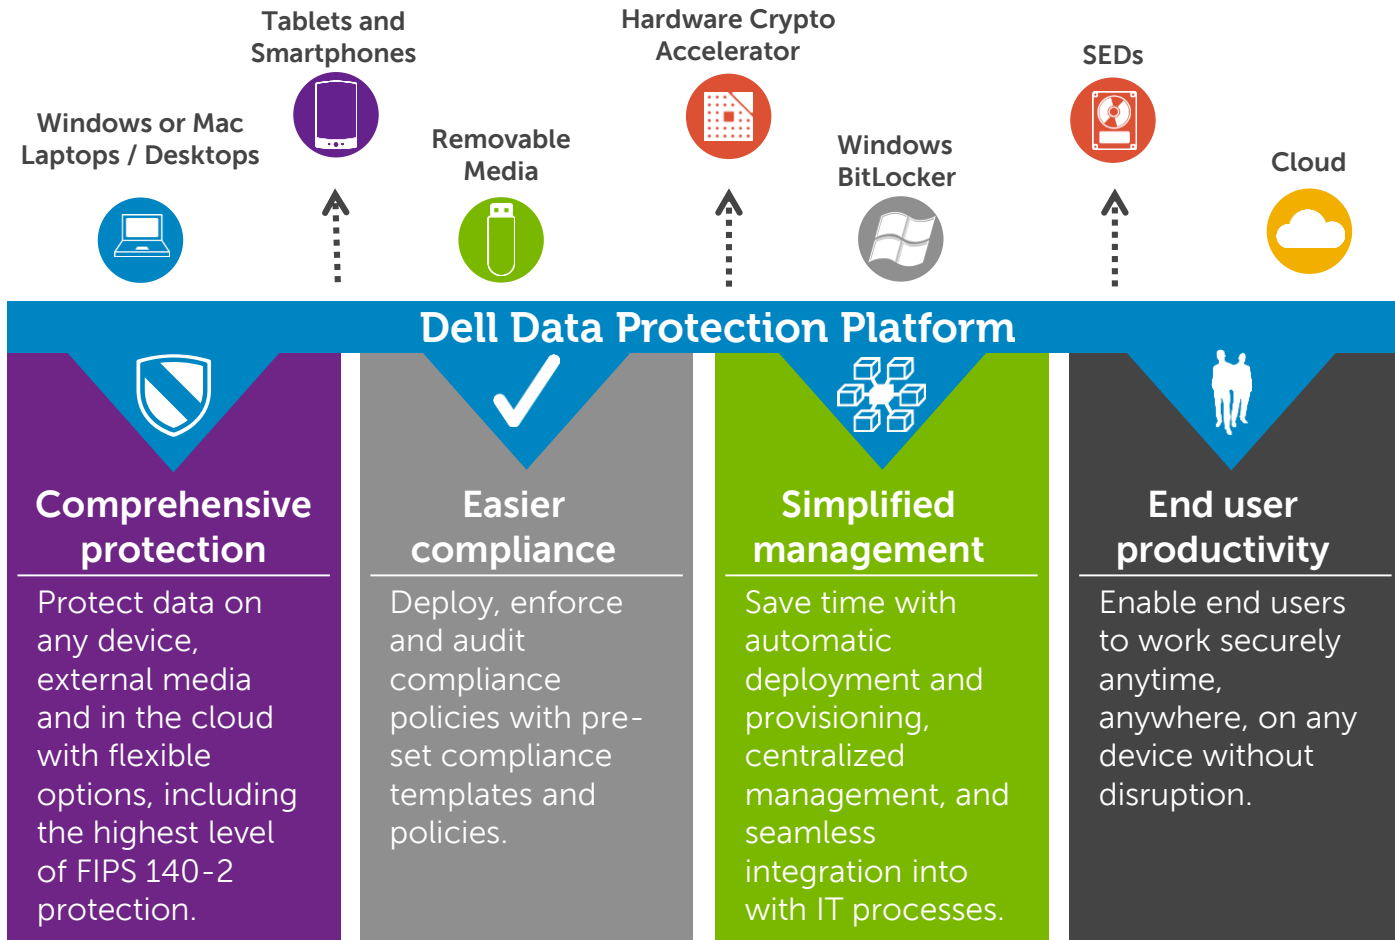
Windows or Mac Laptops / Desktops

Tablets and Smartphones

Removable Media

Hardware Crypto Accelerator

Windows BitLocker

SEDs

Cloud

Dell Data Protection Platform

Comprehensive protection

Protect data on any device, external media and in the cloud with flexible options, including the highest level of FIPS 140-2 protection.

Easier compliance

Deploy, enforce and audit compliance policies with pre-set compliance templates and policies.

Simplified management

Save time with automatic deployment and provisioning, centralized management, and seamless integration into with IT processes.

End user productivity

Enable end users to work securely anytime, anywhere, on any device without disruption.